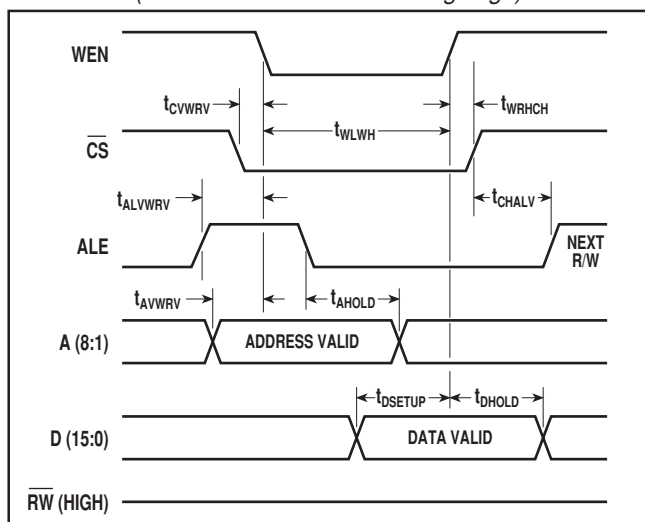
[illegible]

WEN

$t_{CVWRV}$

$t_{WLWH}$

$t_{WRHCH}$

$\overline{CS}$

$t_{ALVWRV}$

$t_{CHALV}$

ALE

NEXT R/W

$t_{AVWRV}$

$t_{AHOLD}$

A (8:1)

ADDRESS VALID

$t_{DSETUP}$

$t_{DHOLD}$

D (15:0)

DATA VALID

$\overline{RW}$ (HIGH)